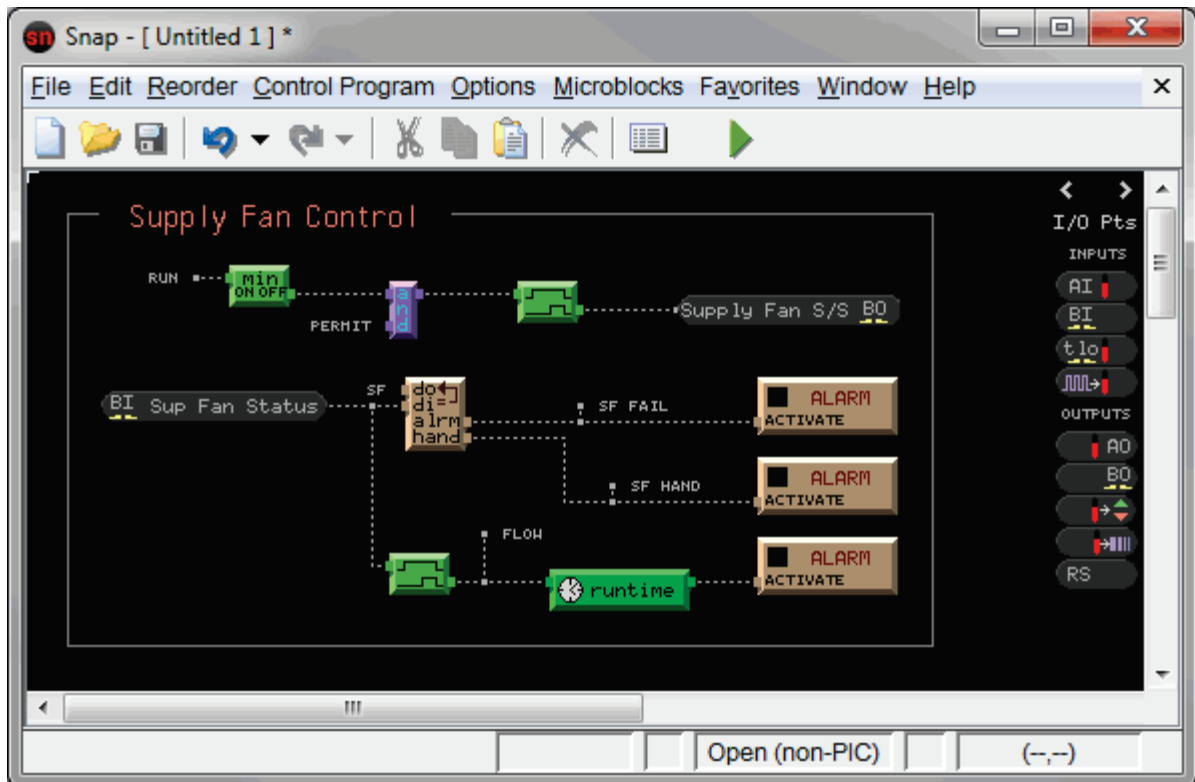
Snap - [ Untitled 1 ] *

File Edit Reorder Control Program Options Microblocks Favorites Window Help

Supply Fan Control

RUN
min
ON OFF
PERMIT
and
Supply Fan S/S BO

BI Sup Fan Status
SF
do
di
alrm
hand
SF FAIL
ALARM
ACTIVATE
SF HAND
ALARM
ACTIVATE
FLOW
runtime
ALARM
ACTIVATE

I/O Pts
INPUTS
AI
BI
tlo
OUTPUTS
AO
BO
RS

Open (non-PIC)
(--,--)